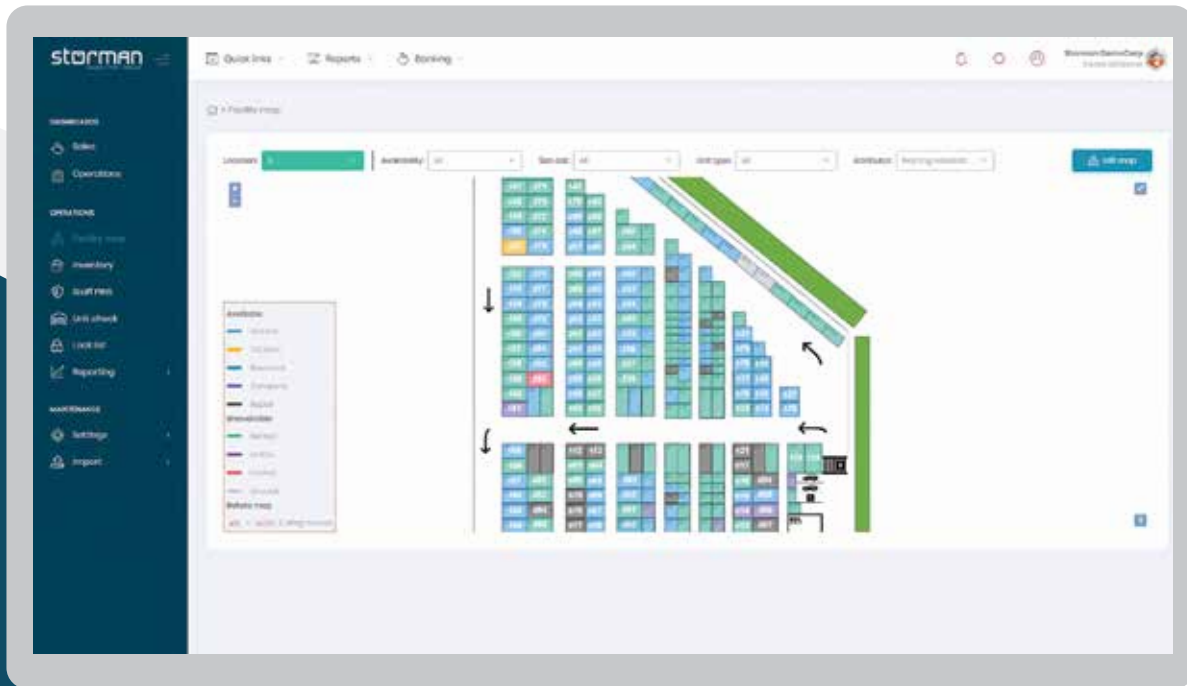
storman

DASHBOARDS
Sales
Operations

OPERATIONS
Facility map
Inventory
Stuff Hire
Unit check
Lock list
Reporting

MAINTENANCE
Settings
Import

Quick links
Reports
Booking

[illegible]

Facility map

Location: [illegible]
Availability: All
Size unit: All
Unit type: All
Attributes: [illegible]
Edit map

Available
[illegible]
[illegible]
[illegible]
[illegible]
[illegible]
Unavailable
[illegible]
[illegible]
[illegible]
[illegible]
Rebate map
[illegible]